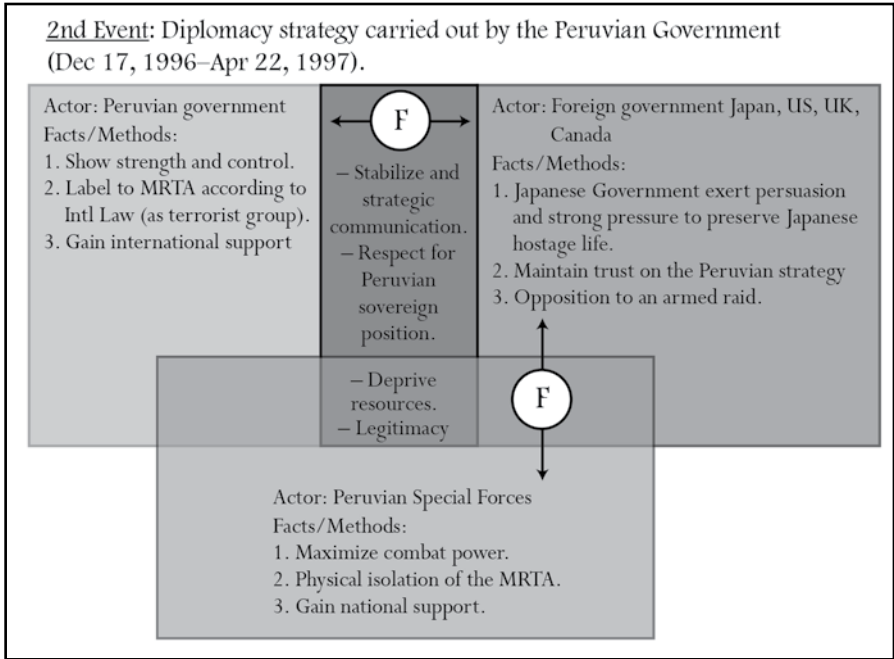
2nd Event: Diplomacy strategy carried out by the Peruvian Government (Dec 17, 1996–Apr 22, 1997).

Actor: Peruvian government
Facts/Methods:
1. Show strength and control.
2. Label to MRTA according to Intl Law (as terrorist group).
3. Gain international support

F

– Stabilize and strategic communication.
– Respect for Peruvian sovereign position.

Actor: Foreign government Japan, US, UK, Canada
Facts/Methods:
1. Japanese Government exert persuasion and strong pressure to preserve Japanese hostage life.
2. Maintain trust on the Peruvian strategy
3. Opposition to an armed raid.

– Deprive resources.
– Legitimacy

F

Actor: Peruvian Special Forces
Facts/Methods:
1. Maximize combat power.
2. Physical isolation of the MRTA.
3. Gain national support.